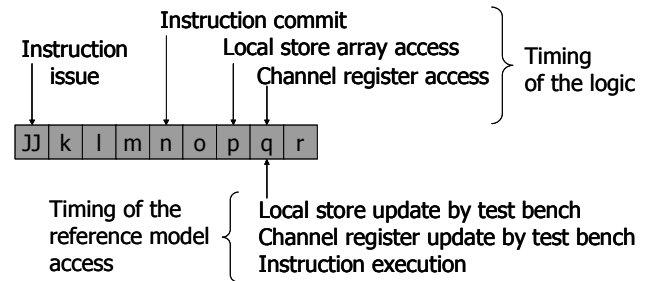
Instruction commit

Instruction issue

Local store array access

Channel register access

Timing of the logic

| JJ | k | l | m | n | o | p | q | r |
|---|---|---|---|---|---|---|---|---|

Timing of the reference model access

Local store update by test bench
Channel register update by test bench
Instruction execution